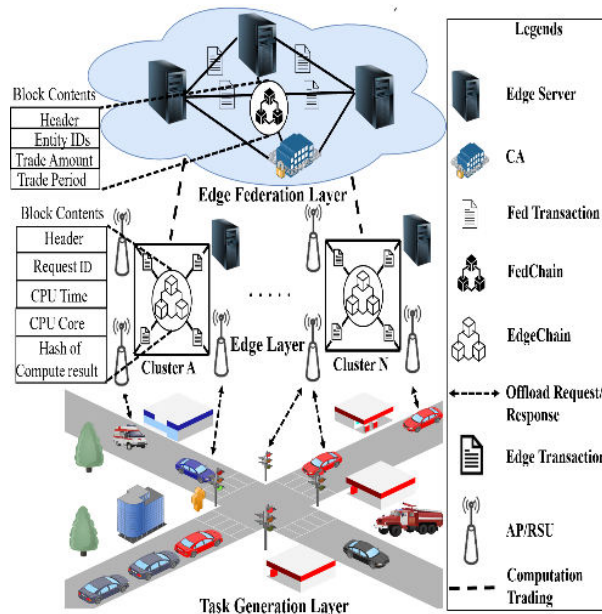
Block Contents

| Header |
|---|
| Entity IDs |
| Trade Amount |
| Trade Period |

Edge Federation Layer

Block Contents

| Header |
|---|
| Request ID |
| CPU Time |
| CPU Core |
| Hash of Compute result |

Cluster A

Edge Layer

Cluster N

Task Generation Layer

Legends

Edge Server

CA

Fed Transaction

FedChain

EdgeChain

Offload Request/ Response

Edge Transaction

AP/RSU

Computation Trading